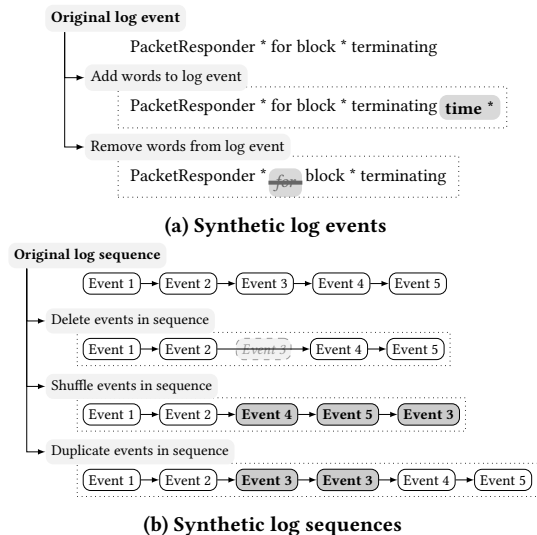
Original log event

PacketResponder * for block * terminating

Add words to log event

PacketResponder * for block * terminating time *

Remove words from log event

PacketResponder * for block * terminating

(a) Synthetic log events

Original log sequence

Event 1 Event 2 Event 3 Event 4 Event 5

Delete events in sequence

Event 1 Event 2 Event 3 Event 4 Event 5

Shuffle events in sequence

Event 1 Event 2 Event 4 Event 5 Event 3

Duplicate events in sequence

Event 1 Event 2 Event 3 Event 3 Event 4 Event 5

(b) Synthetic log sequences